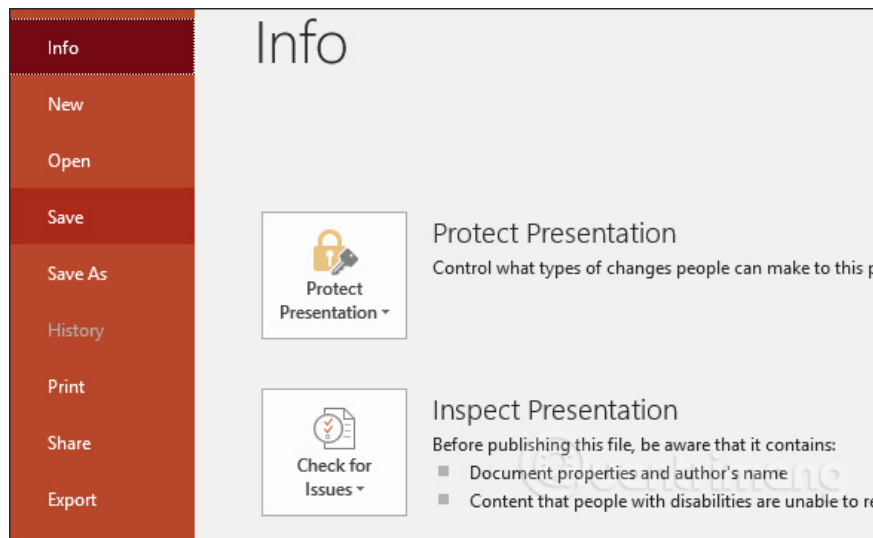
Info
New
Open
Save
Save As
History
Print
Share
Export

Info

Protect Presentation

Protect Presentation
Control what types of changes people can make to this p

Check for Issues

Inspect Presentation
Before publishing this file, be aware that it contains:
Document properties and author's name
Content that people with disabilities are unable to re